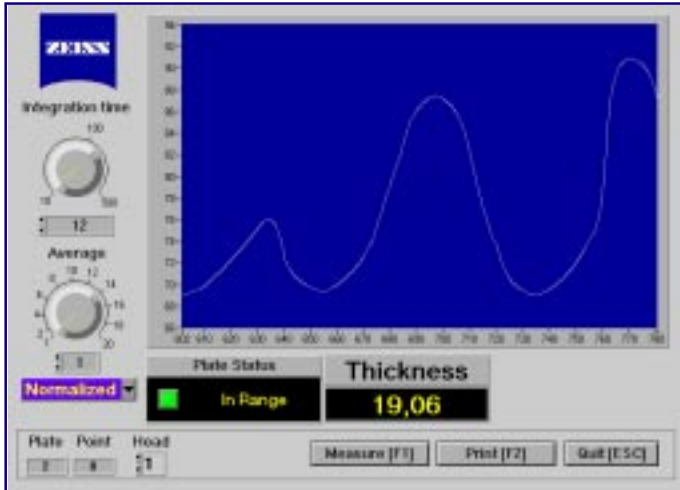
ZEISS

Integration time

100

10

500

12

Average

10

12

8

14

6

16

4

18

2

20

1

Normalized

Plate Status

In Range

Thickness

19,06

Plate

Point

Head

1

Measure [F1]

Print [F2]

Quit [ESC]